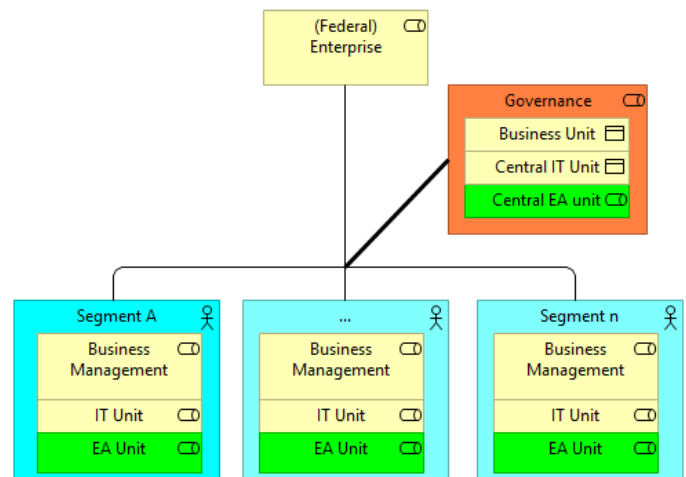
(Federal) Enterprise

Governance

Business Unit

Central IT Unit

Central EA unit

Segment A

Business Management

IT Unit

EA Unit

...

Business Management

IT Unit

EA Unit

Segment n

Business Management

IT Unit

EA Unit